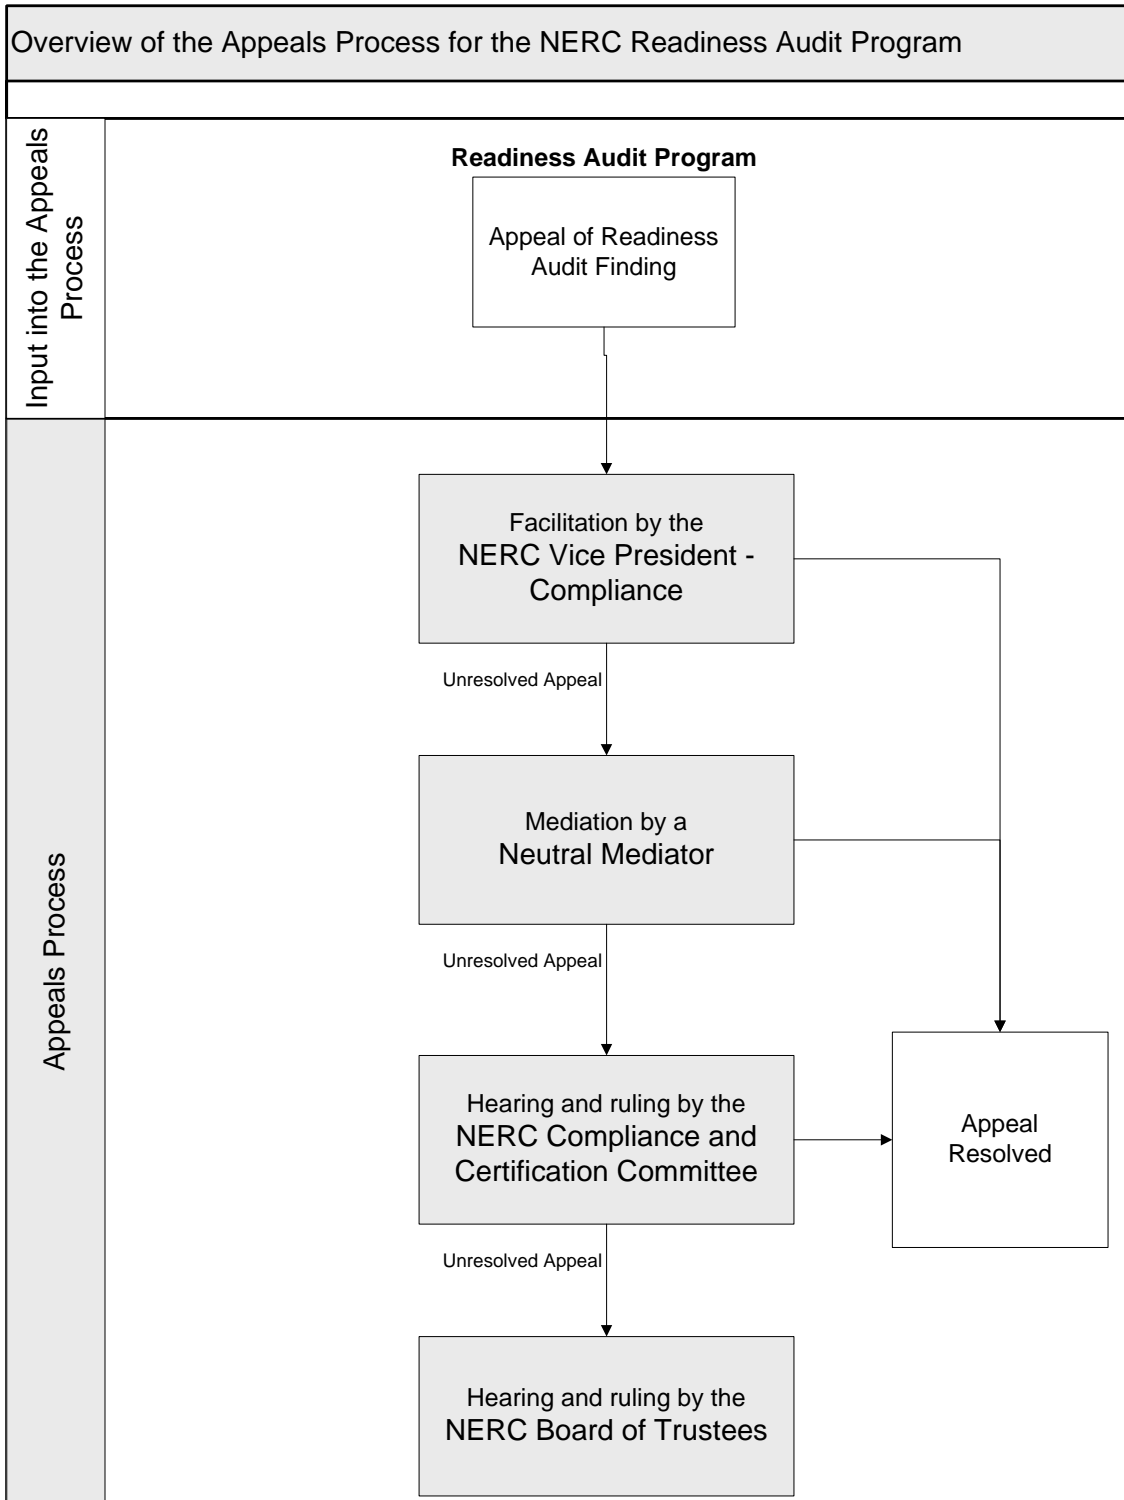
Overview of the Appeals Process for the NERC Readiness Audit Program

Input into the Appeals Process

Readiness Audit Program

Appeal of Readiness Audit Finding

Appeals Process

Facilitation by the NERC Vice President - Compliance

Unresolved Appeal

Mediation by a Neutral Mediator

Unresolved Appeal

Hearing and ruling by the NERC Compliance and Certification Committee

Appeal Resolved

Unresolved Appeal

Hearing and ruling by the NERC Board of Trustees